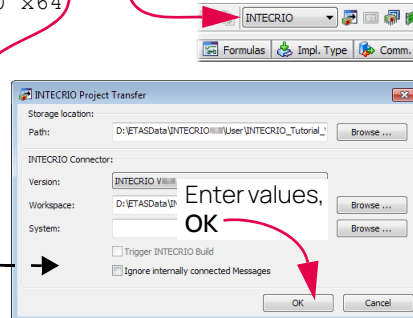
x64

INTECRIO

Formulas | Impl. Type | Comm.

INTECRIO Project Transfer

Storage location:

Path: D:\ETASData\INTECRIO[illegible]\User\INTECRIO_Tutorial_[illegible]

Browse ...

INTECRIO Connector:

Version: INTECRIO V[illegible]

Workspace: D:\ETASData\I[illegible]

Browse ...

System:

Browse ...

Trigger INTECRIO Build

Ignore internally connected Messages

Enter values, OK

OK

Cancel